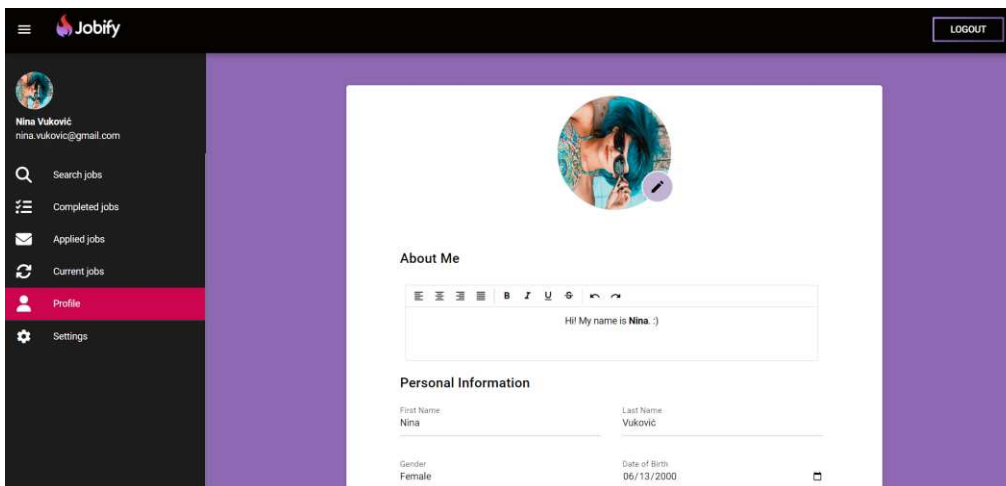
Jobify

LOGOUT

Nina Vuković
nina.vukovic@gmail.com

Search jobs
Completed jobs
Applied jobs
Current jobs
Profile
Settings

About Me

B I U S

Hi! My name is **Nina**. :)

Personal Information

First Name
Nina

Last Name
Vuković

Gender
Female

Date of Birth
06/13/2000